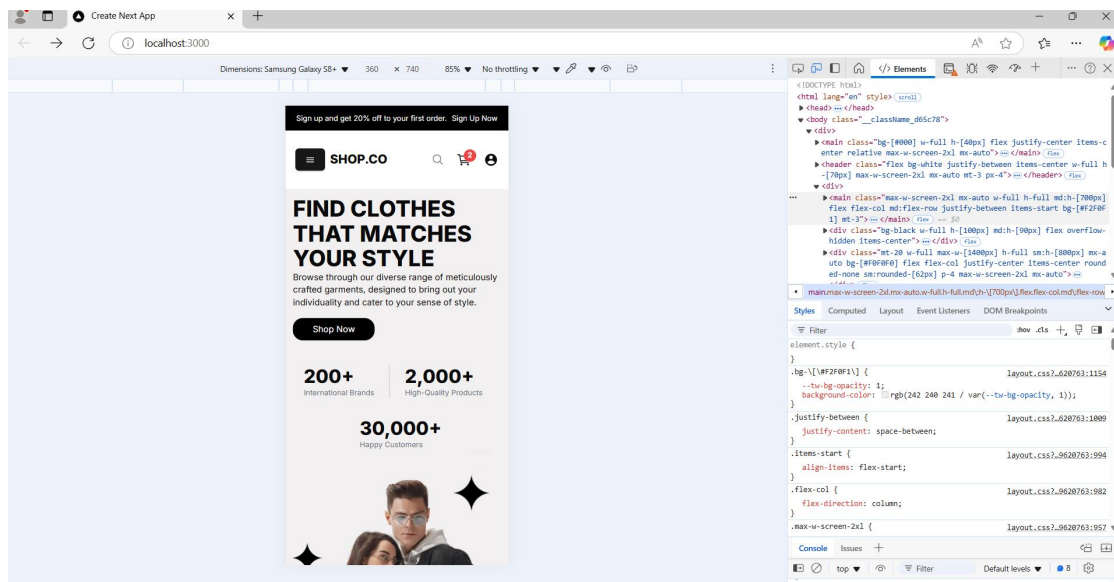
Create Next App
localhost:3000
Dimensions: Samsung Galaxy S8+ ▼ 360 × 740 85% ▼ No throttling ▼

Sign up and get 20% off to your first order. Sign Up Now

SHOP.CO

2

FIND CLOTHES THAT MATCHES YOUR STYLE

Browse through our diverse range of meticulously crafted garments, designed to bring out your individuality and cater to your sense of style.

Shop Now

200+
International Brands

2,000+
High-Quality Products

30,000+
Happy Customers

Elements

<!DOCTYPE html>
<html lang="en" style> scroll
▶ <head> ⋯ </head>
▼ <body class="__className_d65c78">
▼ <div>
▶ <main class="bg-[#000] w-full h-[40px] flex justify-center items-center relative max-w-screen-2xl mx-auto"> ⋯ </main> flex
▶ <header class="flex bg-white justify-between items-center w-full h-[70px] max-w-screen-2xl mx-auto mt-3 px-4"> ⋯ </header> flex
▼ <div>
▶ <main class="max-w-screen-2xl mx-auto w-full h-full md:h-[700px] flex flex-col md:flex-row justify-between items-start bg-[#F2F0F1] mt-3"> ⋯ </main> flex == $0
▶ <div class="bg-black w-full h-[100px] md:h-[90px] flex overflow-hidden items-center"> ⋯ </div> flex
▶ <div class="mt-20 w-full max-w-[1400px] h-full sm:h-[800px] mx-auto bg-[#F0F0F0] flex flex-col justify-center items-center rounded-none sm:rounded-[62px] p-4 max-w-screen-2xl mx-auto"> ⋯
main.max-w-screen-2xl.mx-auto.w-full.h-full.md\:h-\[700px\].flex.flex-col.md\:flex-row

Styles Computed Layout Event Listeners DOM Breakpoints
Filter :hov .cls
element.style {
}
.bg-\[\#F2F0F1\] { layout.css?…620763:1154
--tw-bg-opacity: 1;
background-color: rgb(242 240 241 / var(--tw-bg-opacity, 1));
}
.justify-between { layout.css?…620763:1009
justify-content: space-between;
}
.items-start { layout.css?…9620763:994
align-items: flex-start;
}
.flex-col { layout.css?…9620763:982
flex-direction: column;
}
.max-w-screen-2xl { layout.css?…620763:957

Console Issues +
top ▼ Filter Default levels ▼ 8